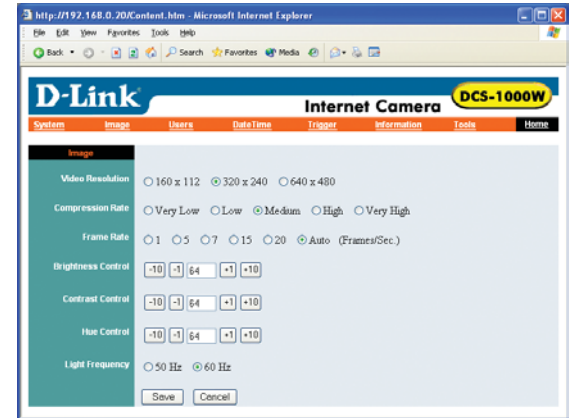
http://192.168.0.20/Content.htm - Microsoft Internet Explorer

File Edit View Favorites Tools Help

Back Search Favorites Media

D-Link

Internet Camera DCS-1000W

System Image Users DateTime Trigger Information Tools Home

Image

Video Resolution ○ 160 x 112 ⦿ 320 x 240 ○ 640 x 480

Compression Rate ○ Very Low ○ Low ⦿ Medium ○ High ○ Very High

Frame Rate ○ 1 ○ 5 ○ 7 ○ 15 ○ 20 ⦿ Auto (Frames/Sec.)

Brightness Control -10 -1 64 +1 +10

Contrast Control -10 -1 64 +1 +10

Hue Control -10 -1 64 +1 +10

Light Frequency ○ 50 Hz ⦿ 60 Hz

Save Cancel